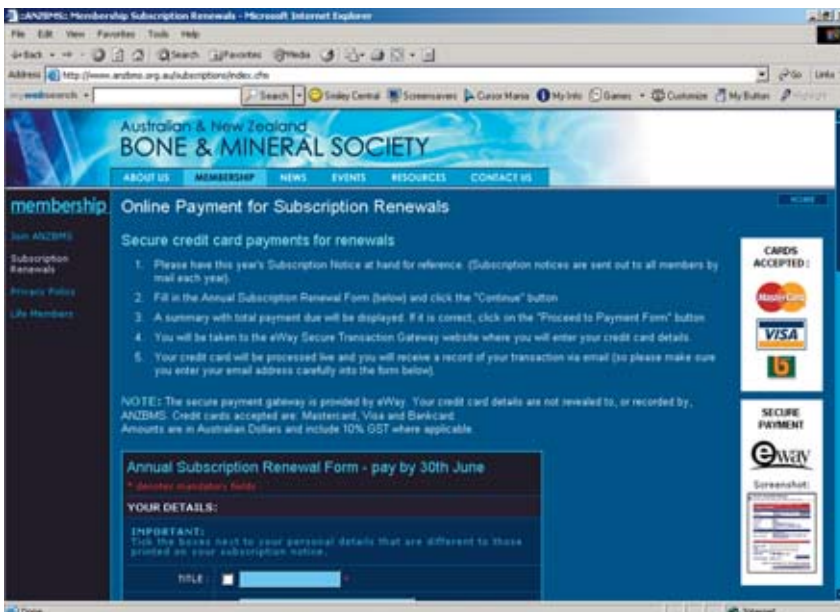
:ANZBMS: Membership Subscription Renewals - Microsoft Internet Explorer

File Edit View Favorites Tools Help

Back Search Favorites Media

Address http://www.anzbms.org.au/subscriptions/index.cfm

Go Links

mywebsearch Search Smiley Central Screensavers Cursor Mania My Info Games Customize My Button

Australian & New Zealand
BONE & MINERAL SOCIETY

ABOUT US MEMBERSHIP NEWS EVENTS RESOURCES CONTACT US

membership

Join ANZBMS

Subscription Renewals

Privacy Policy

Life Members

Online Payment for Subscription Renewals

HOME

Secure credit card payments for renewals

1. Please have this year's Subscription Notice at hand for reference. (Subscription notices are sent out to all members by mail each year).

2. Fill in the Annual Subscription Renewal Form (below) and click the "Continue" button

3. A summary with total payment due will be displayed. If it is correct, click on the "Proceed to Payment Form" button

4. You will be taken to the eWay Secure Transaction Gateway website where you will enter your credit card details.

5. Your credit card will be processed live and you will receive a record of your transaction via email (so please make sure you enter your email address carefully into the form below).

NOTE: The secure payment gateway is provided by eWay. Your credit card details are not revealed to, or recorded by, ANZBMS. Credit cards accepted are: Mastercard, Visa and Bankcard. Amounts are in Australian Dollars and include 10% GST where applicable.

CARDS ACCEPTED :

MasterCard

VISA

b

SECURE PAYMENT

eway

Screenshot:

Annual Subscription Renewal Form - pay by 30th June

* denotes mandatory fields

YOUR DETAILS:

IMPORTANT:
Tick the boxes next to your personal details that are different to those printed on your subscription notice.

TITLE : *

Done

Internet